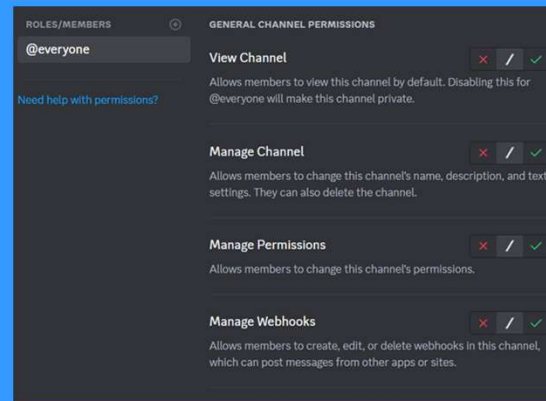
ROLES/MEMBERS

@everyone

Need help with permissions?

GENERAL CHANNEL PERMISSIONS

View Channel

✕ / ✓

Allows members to view this channel by default. Disabling this for @everyone will make this channel private.

Manage Channel

✕ / ✓

Allows members to change this channel's name, description, and text settings. They can also delete the channel.

Manage Permissions

✕ / ✓

Allows members to change this channel's permissions.

Manage Webhooks

✕ / ✓

Allows members to create, edit, or delete webhooks in this channel, which can post messages from other apps or sites.